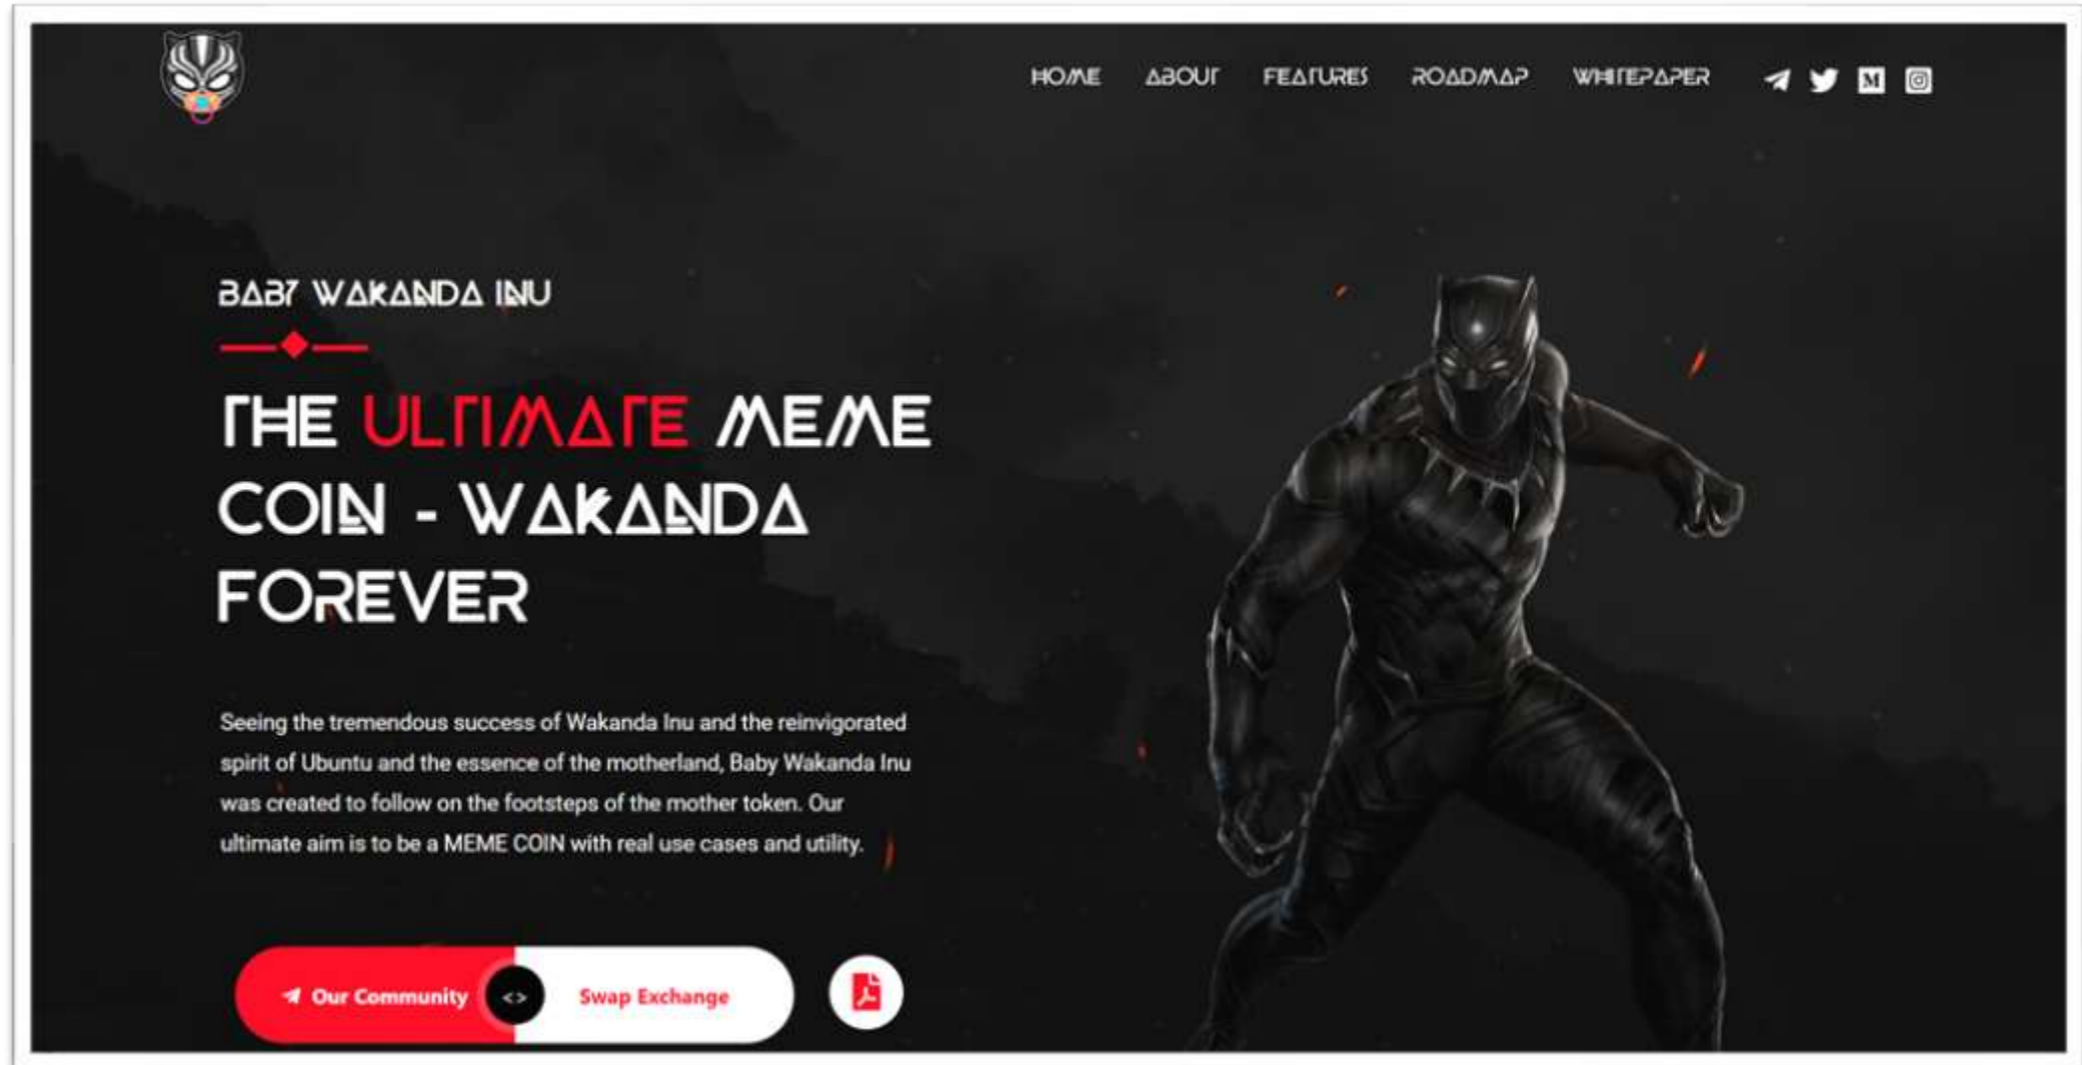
HOME ABOUT FEATURES ROADMAP WHITEPAPER

BABY WAKANDA INU

THE ULTIMATE MEME COIN - WAKANDA FOREVER

Seeing the tremendous success of Wakanda Inu and the reinvigorated spirit of Ubuntu and the essence of the motherland, Baby Wakanda Inu was created to follow on the footsteps of the mother token. Our ultimate aim is to be a MEME COIN with real use cases and utility.

Our Community <> Swap Exchange